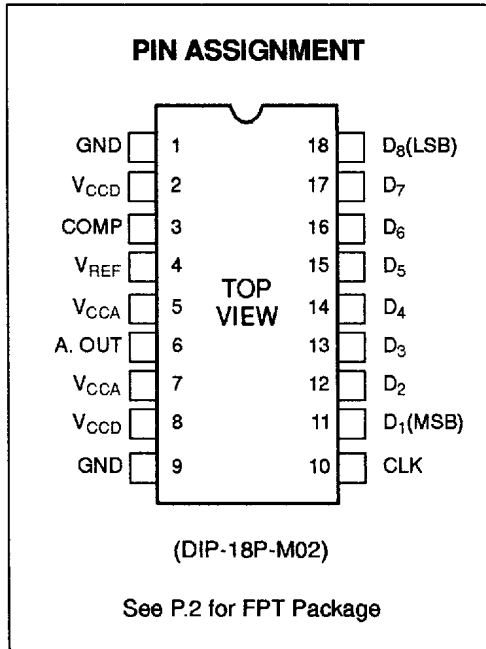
PIN ASSIGNMENT

GND 1
$V_{CCD}$ 2
COMP 3
$V_{REF}$ 4
$V_{CCA}$ 5
A. OUT 6
$V_{CCA}$ 7
$V_{CCD}$ 8
GND 9

TOP VIEW

18 $D_8$(LSB)
17 $D_7$
16 $D_6$
15 $D_5$
14 $D_4$
13 $D_3$
12 $D_2$
11 $D_1$(MSB)
10 CLK

(DIP-18P-M02)

See P.2 for FPT Package